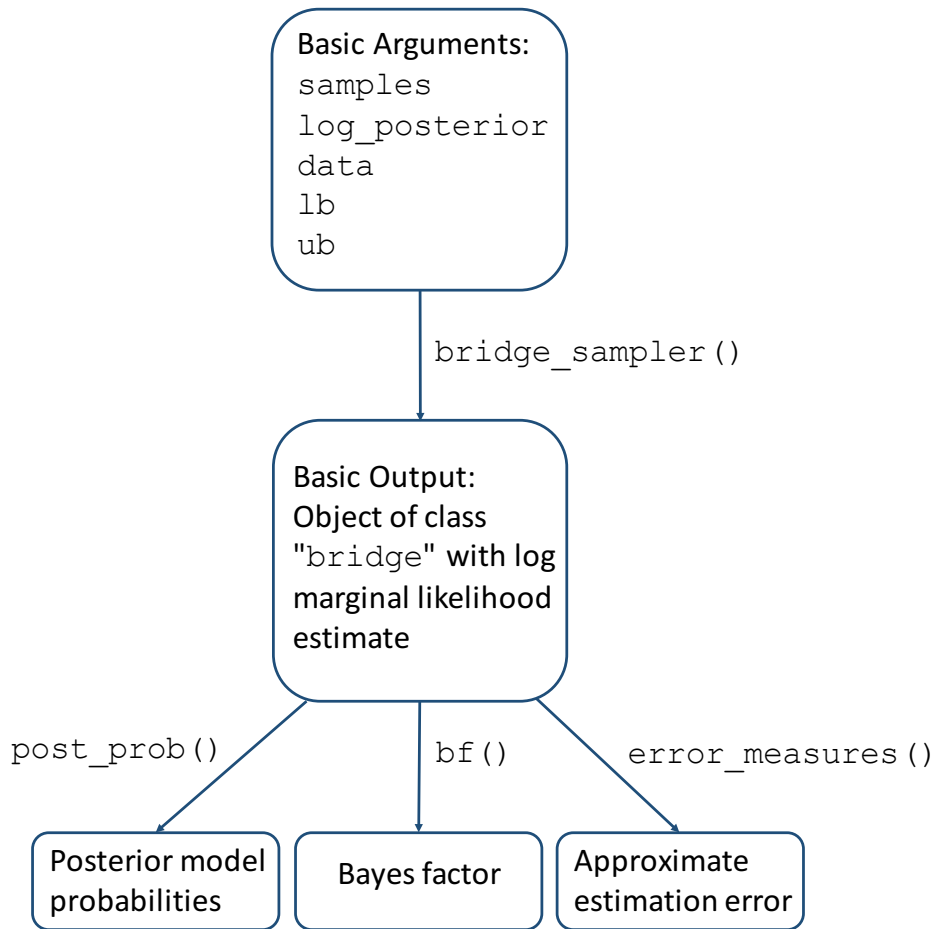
Basic Arguments:
samples
log_posterior
data
lb
ub

bridge_sampler()

Basic Output:
Object of class "bridge" with log marginal likelihood estimate

post_prob()

bf()

error_measures()

Posterior model probabilities

Bayes factor

Approximate estimation error